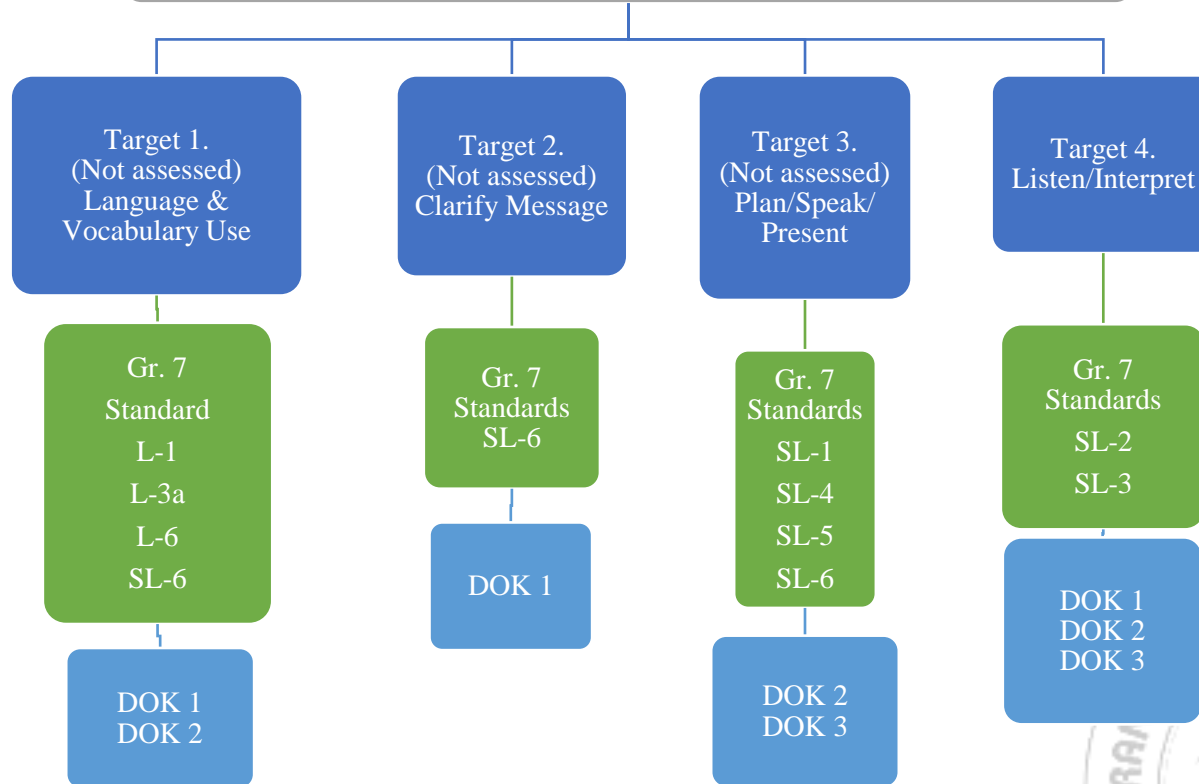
Target 1.
(Not assessed)
Language &
Vocabulary Use

Gr. 7
Standard
L-1
L-3a
L-6
SL-6

DOK 1
DOK 2

Target 2.
(Not assessed)
Clarify Message

Gr. 7
Standards
SL-6

DOK 1

Target 3.
(Not assessed)
Plan/Speak/
Present

Gr. 7
Standards
SL-1
SL-4
SL-5
SL-6

DOK 2
DOK 3

Target 4.
Listen/Interpret

Gr. 7
Standards
SL-2
SL-3

DOK 1
DOK 2
DOK 3